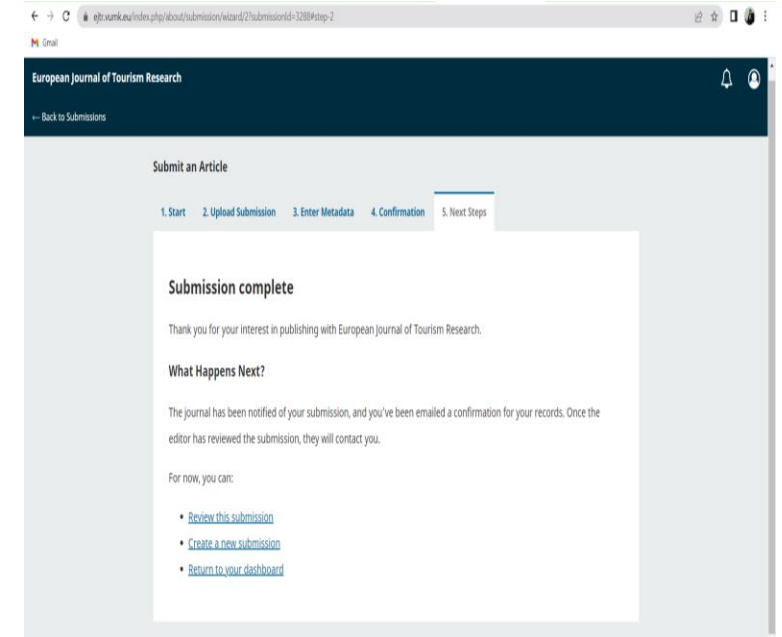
ejtr.vumk.eu/index.php/about/submission/wizard/2?submissionId=3288#step-2

Gmail

European Journal of Tourism Research

← Back to Submissions

Submit an Article

1. Start 2. Upload Submission 3. Enter Metadata 4. Confirmation 5. Next Steps

Submission complete

Thank you for your interest in publishing with European Journal of Tourism Research.

What Happens Next?

The journal has been notified of your submission, and you've been emailed a confirmation for your records. Once the editor has reviewed the submission, they will contact you.

For now, you can:

- Review this submission
- Create a new submission
- Return to your dashboard